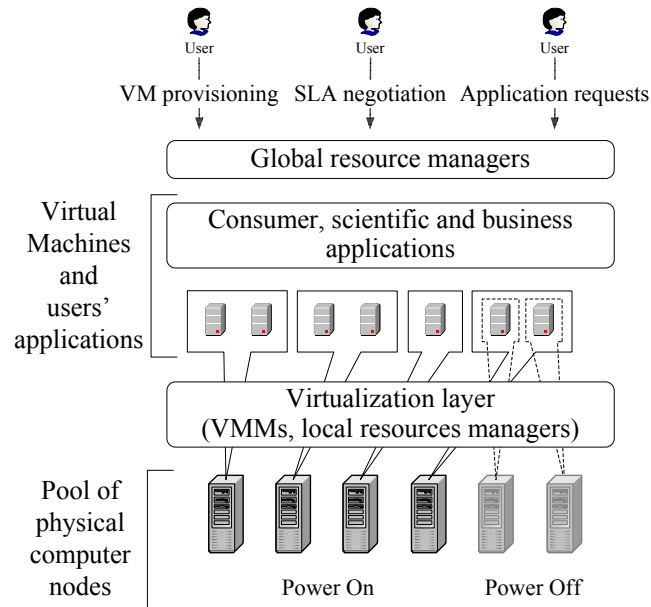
User
User
User

VM provisioning
SLA negotiation
Application requests

Global resource managers

Virtual Machines and users' applications

Consumer, scientific and business applications

Virtualization layer (VMMs, local resources managers)

Pool of physical computer nodes

Power On
Power Off